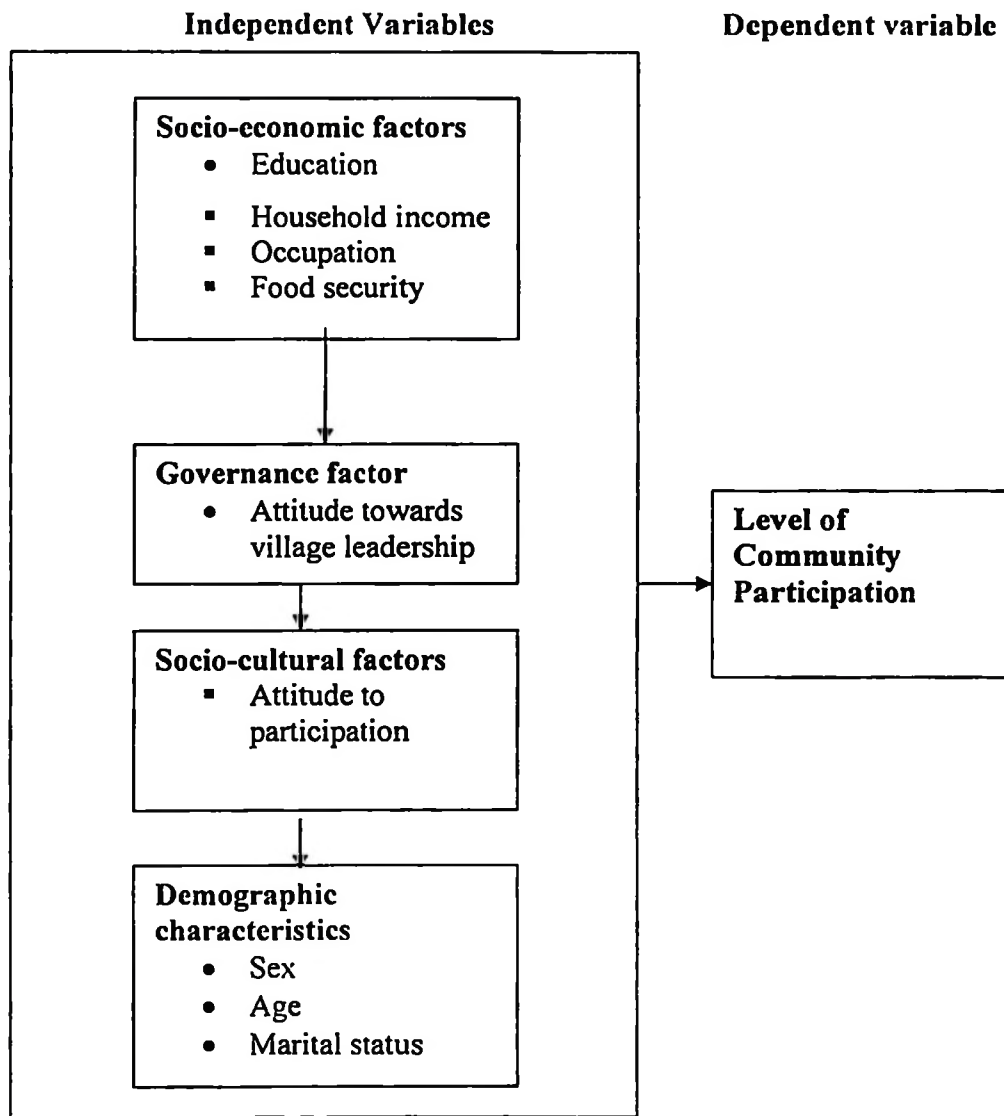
Independent Variables

Dependent variable

Socio-economic factors
- Education
- Household income
- Occupation
- Food security

Governance factor
- Attitude towards village leadership

Socio-cultural factors
- Attitude to participation

Demographic characteristics
- Sex
- Age
- Marital status

Level of Community Participation